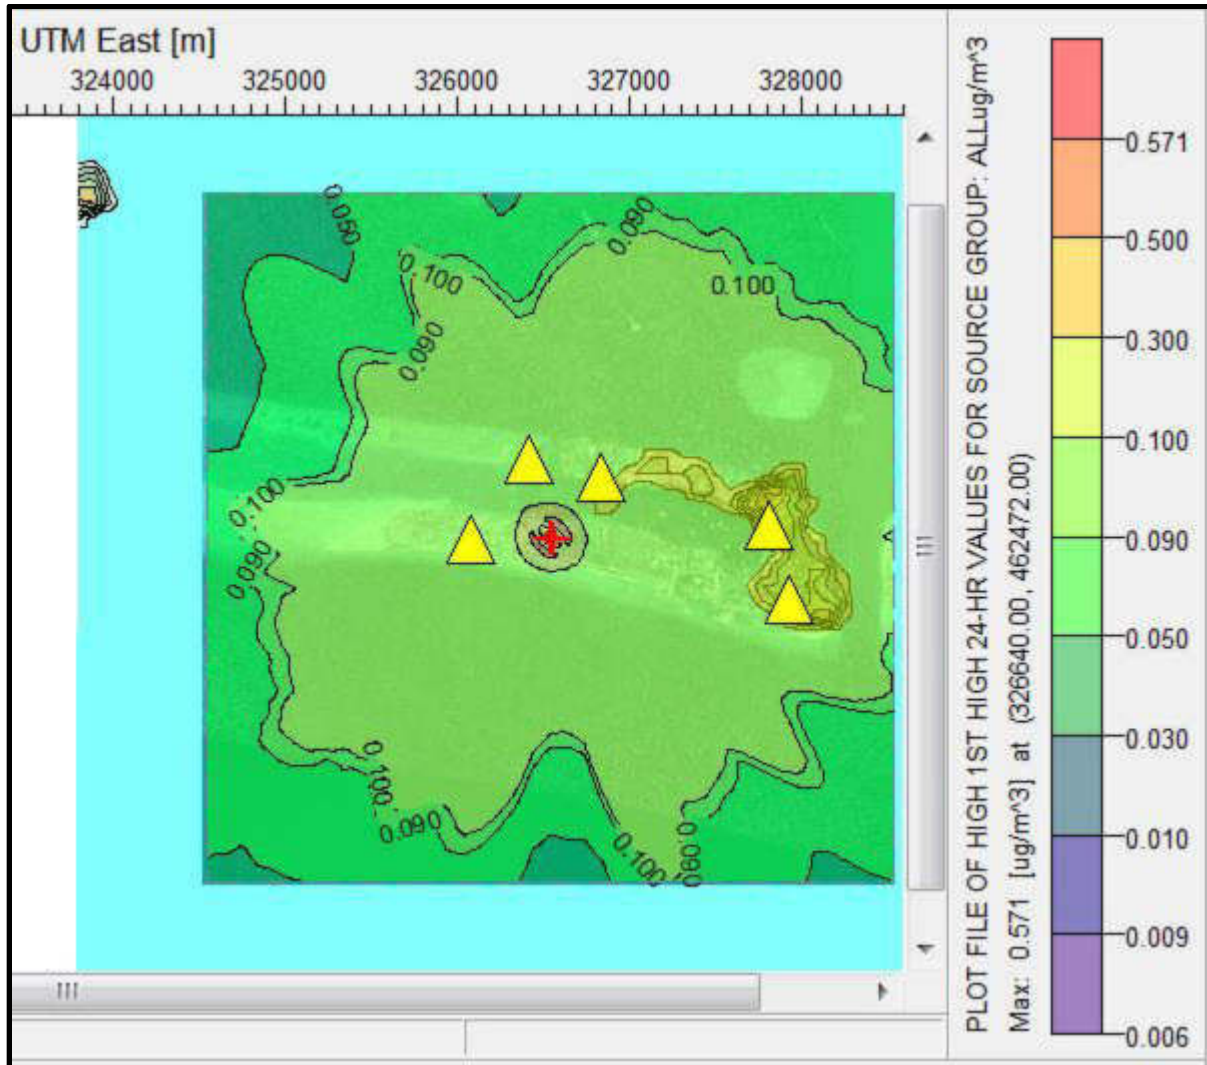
UTM East [m]
324000 325000 326000 327000 328000

0.050
0.090
0.100
0.090
0.100
0.100
0.090
0.100
0.090
0.100
0.090
0.100
0.090

PLOT FILE OF HIGH 1ST HIGH 24-HR VALUES FOR SOURCE GROUP: ALLug/m^3
Max: 0.571 [ug/m^3] at (326640.00, 462472.00)

0.571
0.500
0.300
0.100
0.090
0.050
0.030
0.010
0.009
0.006